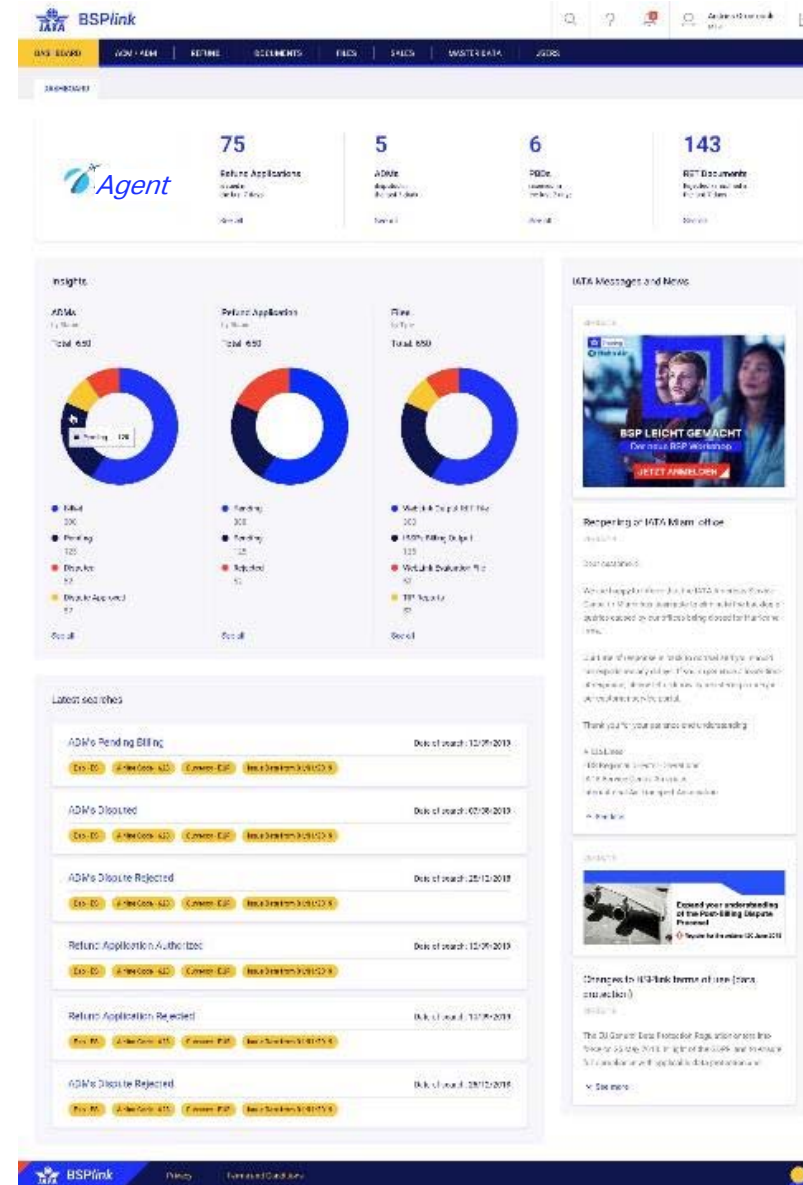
IATA BSPlink

DASHBOARD | ACM / ADM | REFUND | DOCUMENTS | FILES | SALES | MASTER DATA | USERS

DASHBOARD

Agent

75
Refund Applications
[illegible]
See all

5
ADMs
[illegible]
See all

6
PBDs
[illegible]
See all

143
BSP Documents
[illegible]
See all

Insights

ADMs
By Status
Total 650

Pending 128

Billed
300
Pending
128
Disputed
53
Dispute Approved
57
See all

Refund Application
By Status
Total 650

Pending
300
Pending
128
Rejected
51
See all

Files
By Type
Total 650

WebLink Output BSP File
300
BSP Billing Output
128
WebLink Evaluation File
57
TIP Reports
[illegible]
See all

Latest searches

ADM's Pending Billing
Date of search: 12/09/2019
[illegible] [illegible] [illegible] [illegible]

ADM's Disputed
Date of search: 02/09/2019
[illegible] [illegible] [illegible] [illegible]

ADM's Dispute Rejected
Date of search: 25/12/2018
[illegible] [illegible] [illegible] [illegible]

Refund Application Authorized
Date of search: 12/09/2019
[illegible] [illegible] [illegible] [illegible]

Refund Application Rejected
Date of search: 12/09/2019
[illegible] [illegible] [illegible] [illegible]

ADM's Dispute Rejected
Date of search: 28/12/2018
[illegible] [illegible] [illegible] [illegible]

IATA Messages and News

BSP LEICHT GEMACHT
Der neue BSP Workshop
JETZT ANMELDEN

Reopening of IATA Miami office
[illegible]

Expand your understanding of the Post-Billing Dispute Process!

Changes to BSPlink terms of use (data protection)
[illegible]
See more

IATA BSPlink Privacy Terms and Conditions